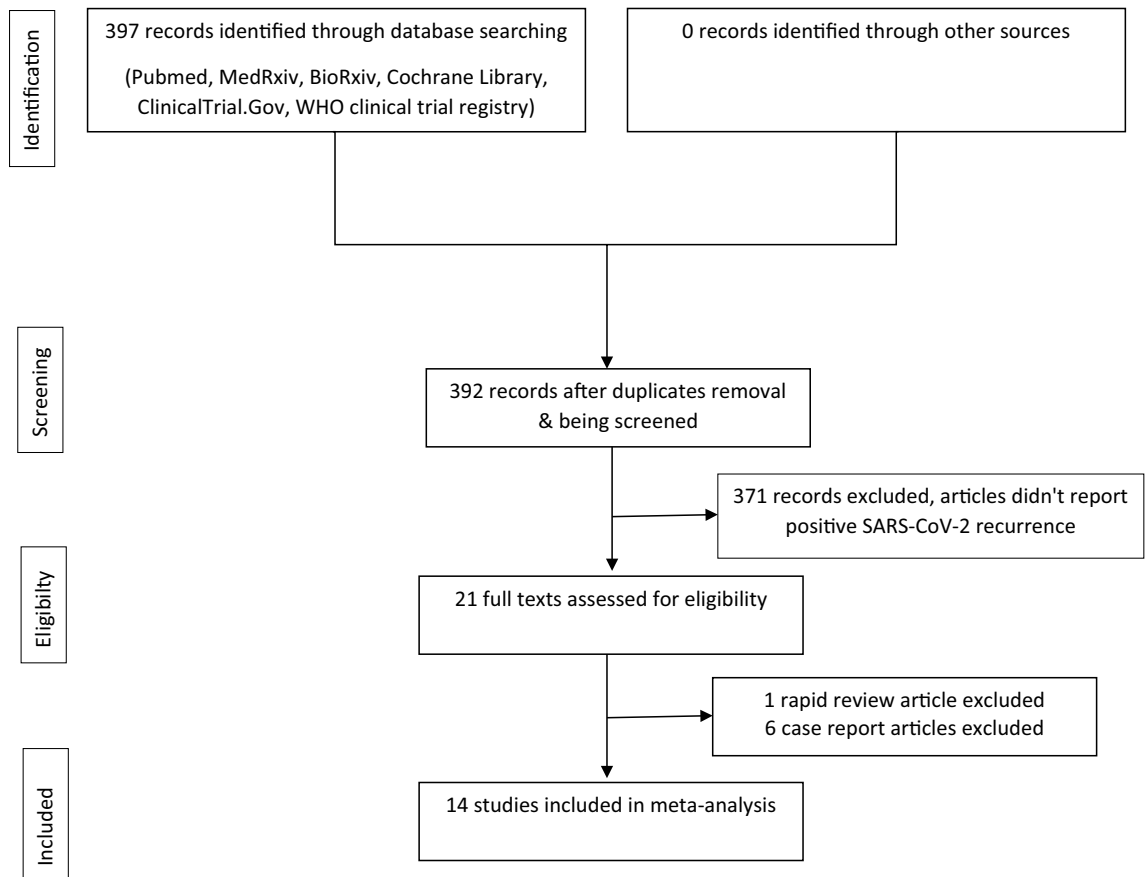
Identification

397 records identified through database searching

(Pubmed, MedRxiv, BioRxiv, Cochrane Library, ClinicalTrial.Gov, WHO clinical trial registry)

0 records identified through other sources

Screening

392 records after duplicates removal & being screened

371 records excluded, articles didn't report positive SARS-CoV-2 recurrence

Eligibilty

21 full texts assessed for eligibility

1 rapid review article excluded
6 case report articles excluded

Included

14 studies included in meta-analysis